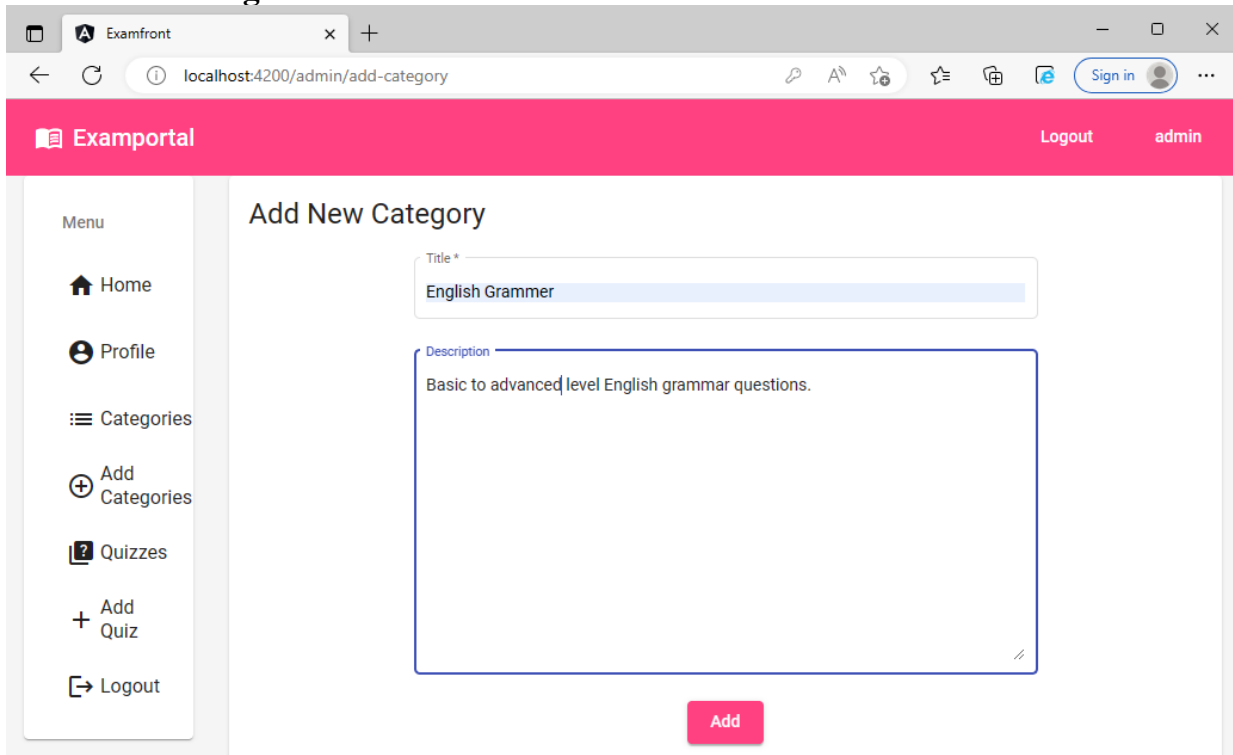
Examfront

localhost:4200/admin/add-category

Sign in

Examportal

Logout admin

Menu

Home

Profile

Categories

Add Categories

Quizzes

Add Quiz

Logout

Add New Category

Title *

English Grammer

Description

Basic to advanced level English grammar questions.

Add